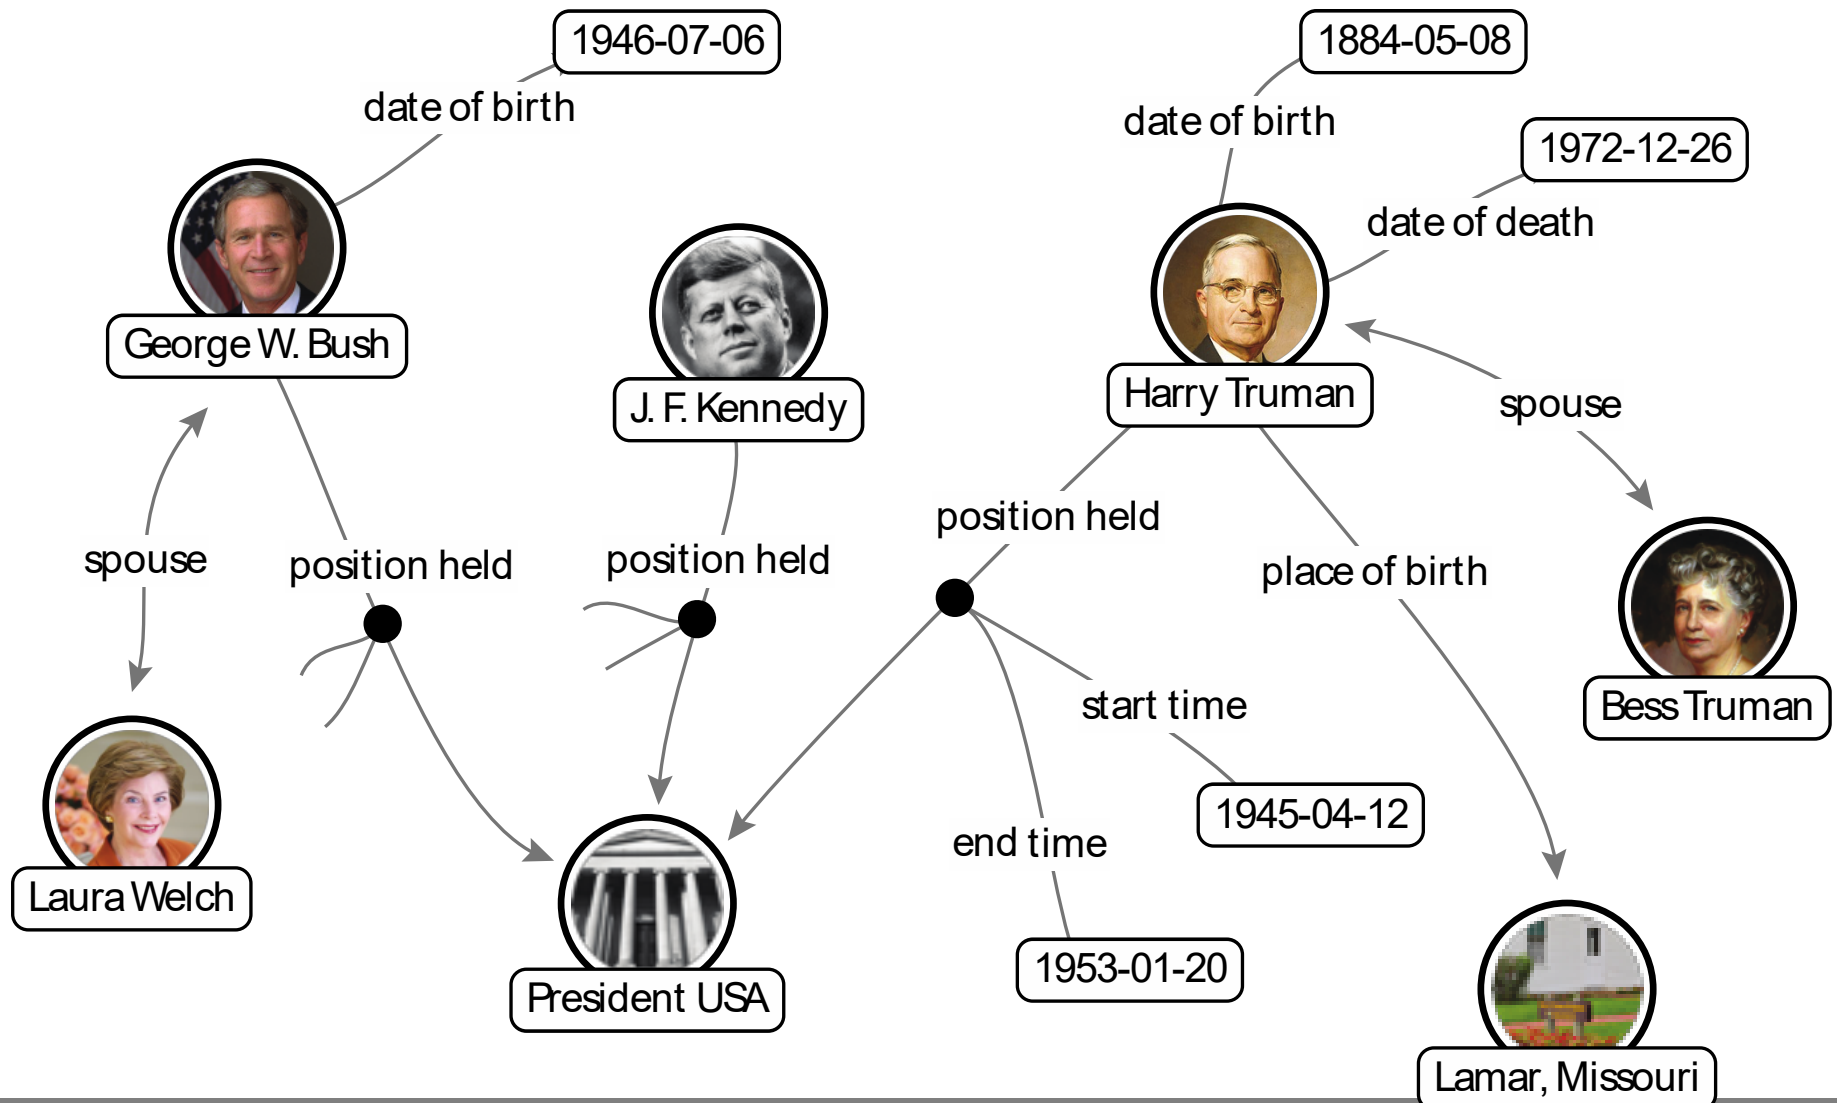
1946-07-06
date of birth
George W. Bush
spouse
Laura Welch
position held
J. F. Kennedy
position held
President USA
1884-05-08
date of birth
1972-12-26
date of death
Harry Truman
spouse
Bess Truman
position held
place of birth
start time
1945-04-12
end time
1953-01-20
Lamar, Missouri